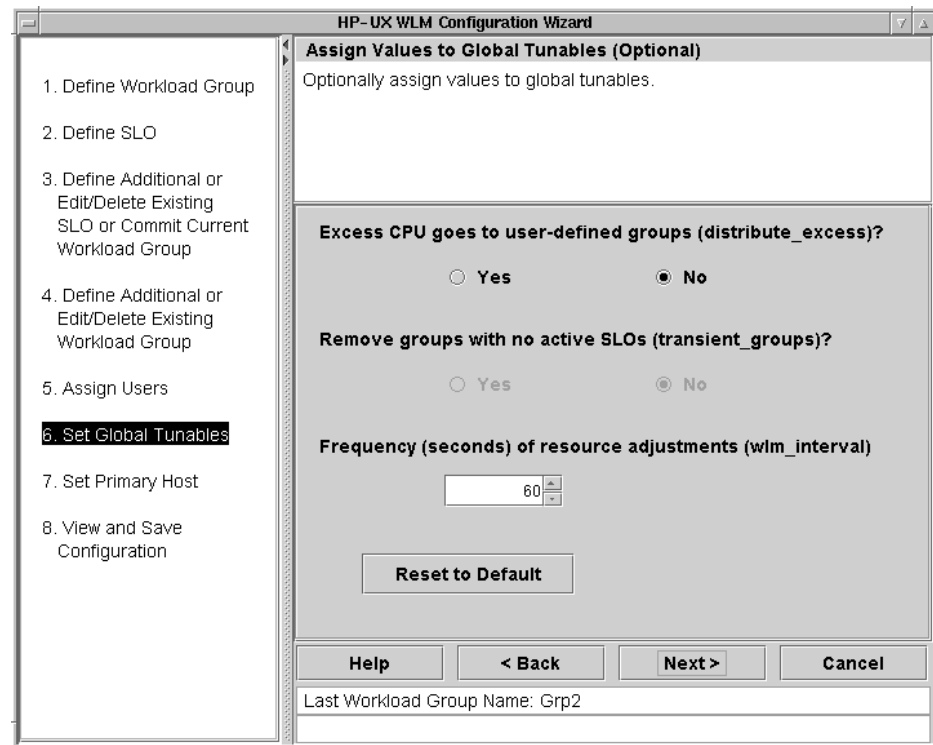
HP-UX WLM Configuration Wizard

1. Define Workload Group

2. Define SLO

3. Define Additional or Edit/Delete Existing SLO or Commit Current Workload Group

4. Define Additional or Edit/Delete Existing Workload Group

5. Assign Users

6. Set Global Tunables

7. Set Primary Host

8. View and Save Configuration

Assign Values to Global Tunables (Optional)

Optionally assign values to global tunables.

Excess CPU goes to user-defined groups (distribute_excess)?

Yes

No

Remove groups with no active SLOs (transient_groups)?

Yes

No

Frequency (seconds) of resource adjustments (wlm_interval)

60

Reset to Default

Help

< Back

Next >

Cancel

Last Workload Group Name: Grp2